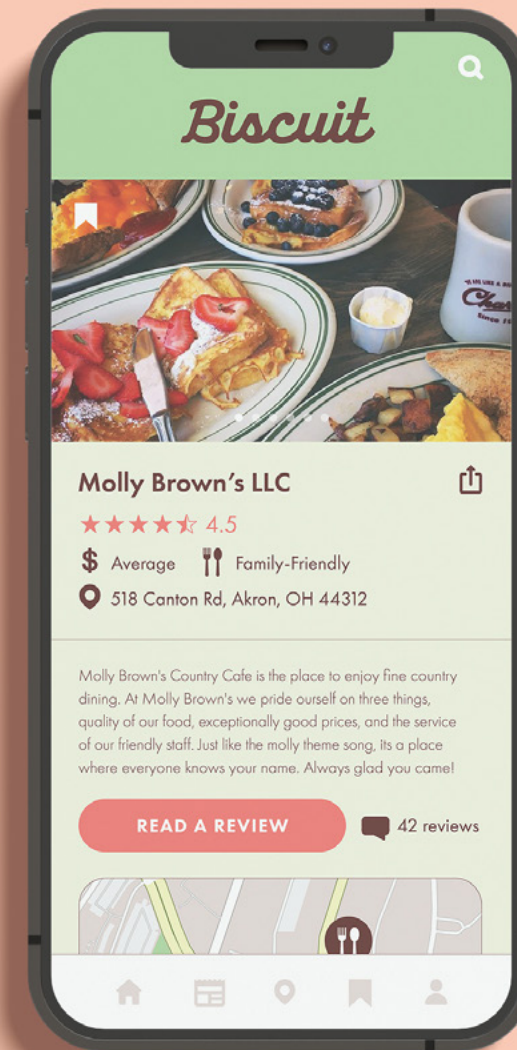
Biscuit

Molly Brown's LLC

★★★★☆ 4.5

$ Average Family-Friendly

518 Canton Rd, Akron, OH 44312

Molly Brown's Country Cafe is the place to enjoy fine country dining. At Molly Brown's we pride ourself on three things, quality of our food, exceptionally good prices, and the service of our friendly staff. Just like the molly theme song, its a place where everyone knows your name. Always glad you came!

READ A REVIEW

42 reviews